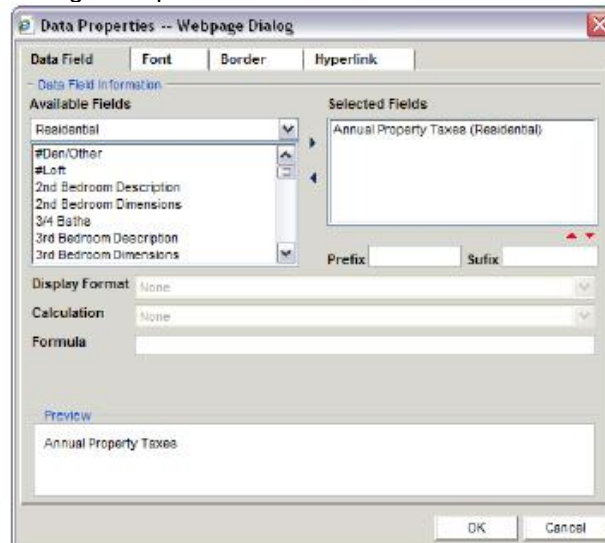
Data Properties -- Webpage Dialog

Data Field | Font | Border | Hyperlink

Data Field Information

Available Fields

Residential

#Den/Other
#Loft
2nd Bedroom Description
2nd Bedroom Dimensions
3/4 Baths
3rd Bedroom Description
3rd Bedroom Dimensions

Selected Fields

Annual Property Taxes (Residential)

Prefix

Sufix

Display Format None

Calculation None

Formula

Preview

Annual Property Taxes

OK

Cancel